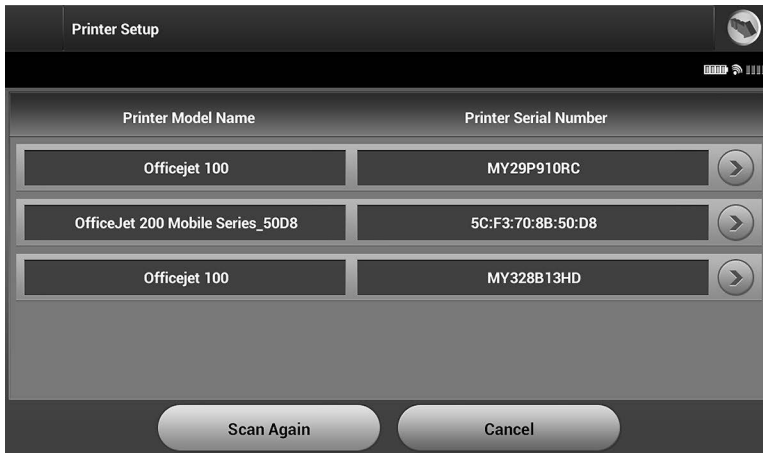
Printer Setup

| Printer Model Name | Printer Serial Number |
|---|---|
| Officejet 100 | MY29P910RC |
| OfficeJet 200 Mobile Series_50D8 | 5C:F3:70:8B:50:D8 |
| Officejet 100 | MY328B13HD |

Scan Again

Cancel